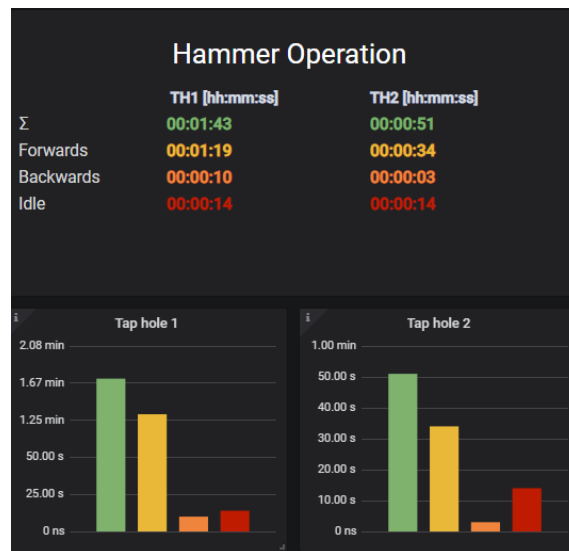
Hammer Operation

| | TH1 [hh:mm:ss] | TH2 [hh:mm:ss] |
|---|---|---|
| Σ | 00:01:43 | 00:00:51 |
| Forwards | 00:01:19 | 00:00:34 |
| Backwards | 00:00:10 | 00:00:03 |
| Idle | 00:00:14 | 00:00:14 |

i
Tap hole 1
2.08 min
1.67 min
1.25 min
50.00 s
25.00 s
0 ns

i
Tap hole 2
1.00 min
50.00 s
40.00 s
30.00 s
20.00 s
10.00 s
0 ns